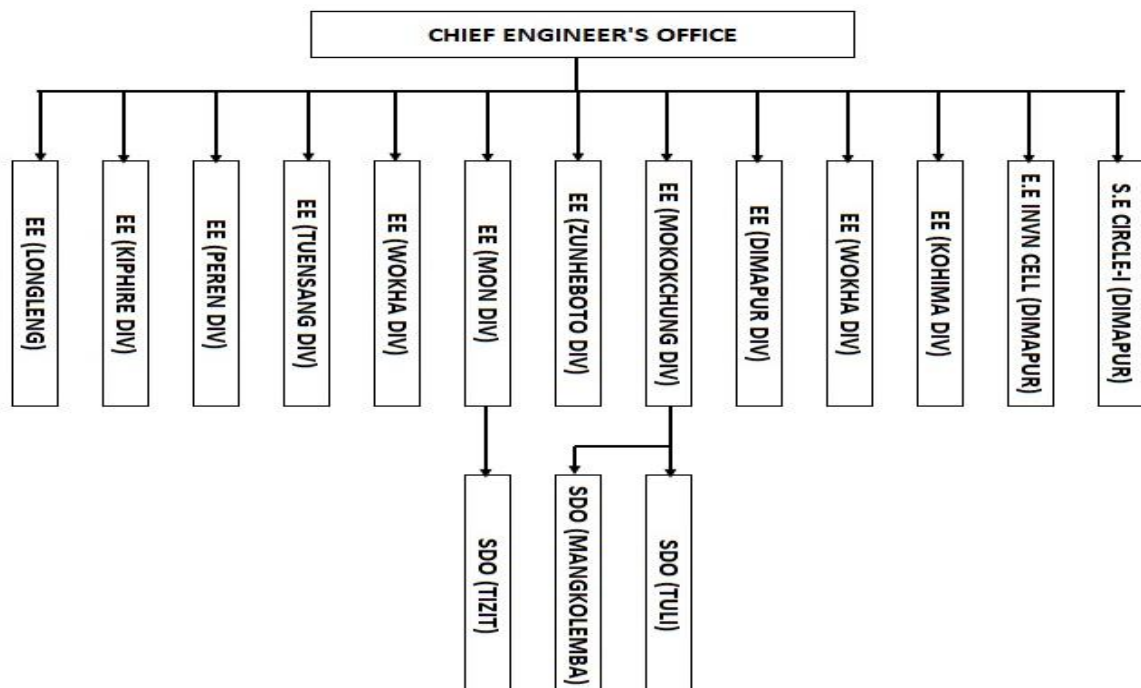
CHIEF ENGINEER'S OFFICE

EE (LONGLENG)

EE (KIPHIRE DIV)

EE (PEREN DIV)

EE (TUENSANG DIV)

EE (WOKHA DIV)

EE (MON DIV)

EE (ZUNHEBOTO DIV)

EE (MOKOKCHUNG DIV)

EE (DIMAPUR DIV)

EE (WOKHA DIV)

EE (KOHIMA DIV)

E.E INVN CELL (DIMAPUR)

S.E CIRCLE-I (DIMAPUR)

SDO (TIZIT)

SDO (MANGKOLEMBA)

SDO (TULI)